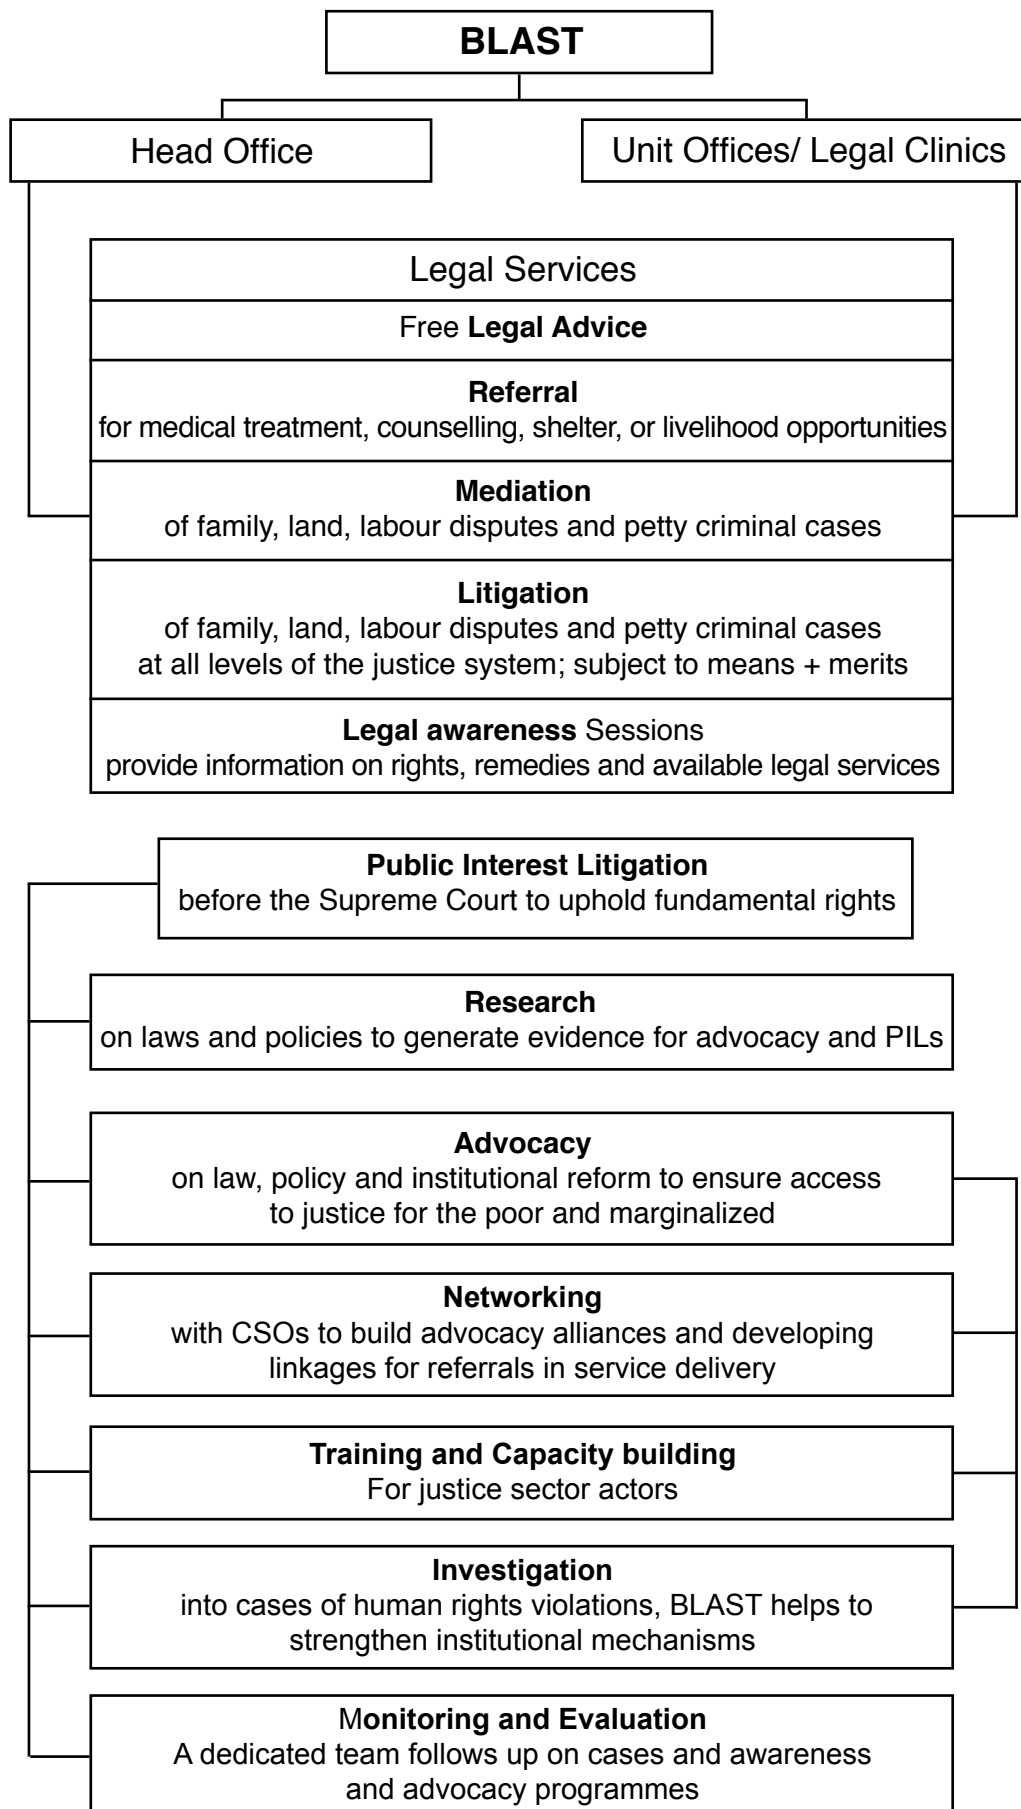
BLAST

Head Office

Unit Offices/ Legal Clinics

Legal Services

Free Legal Advice

Referral
for medical treatment, counselling, shelter, or livelihood opportunities

Mediation
of family, land, labour disputes and petty criminal cases

Litigation
of family, land, labour disputes and petty criminal cases at all levels of the justice system; subject to means + merits

Legal awareness Sessions
provide information on rights, remedies and available legal services

Public Interest Litigation
before the Supreme Court to uphold fundamental rights

Research
on laws and policies to generate evidence for advocacy and PILs

Advocacy
on law, policy and institutional reform to ensure access to justice for the poor and marginalized

Networking
with CSOs to build advocacy alliances and developing linkages for referrals in service delivery

Training and Capacity building
For justice sector actors

Investigation
into cases of human rights violations, BLAST helps to strengthen institutional mechanisms

Monitoring and Evaluation
A dedicated team follows up on cases and awareness and advocacy programmes